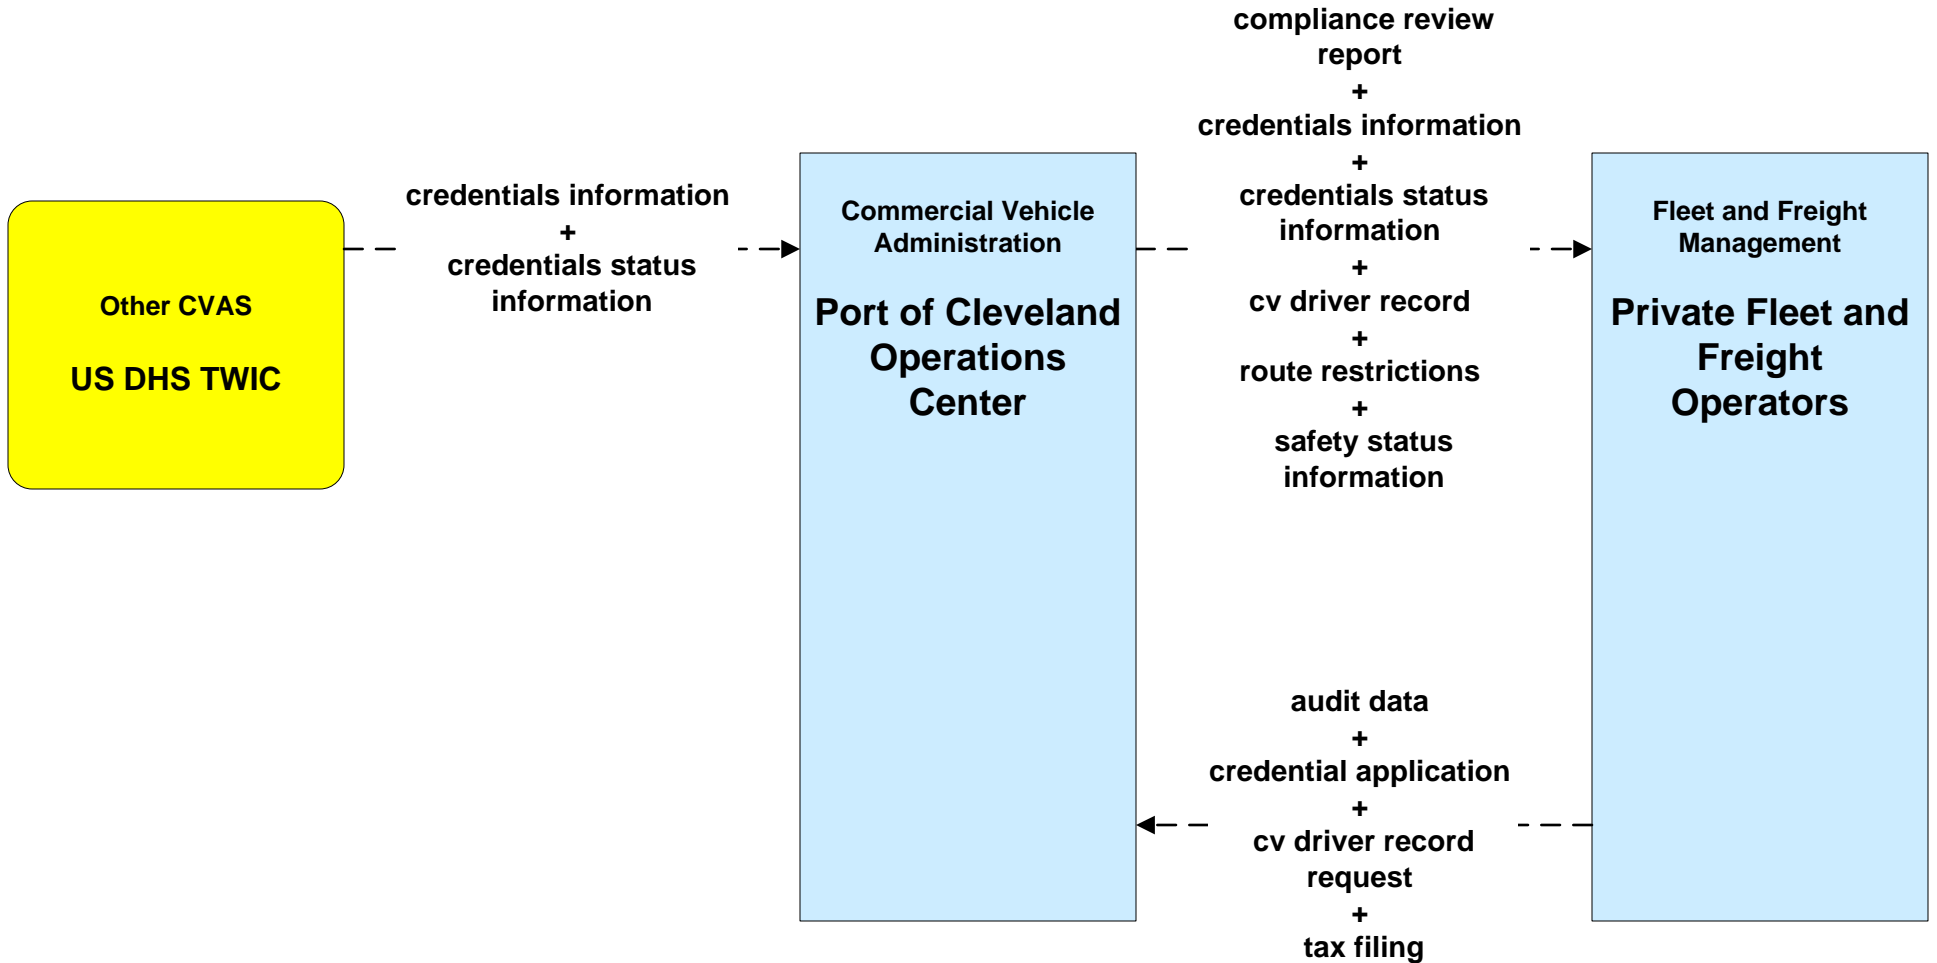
Other CVAS

US DHS TWIC

credentials information
+
credentials status information

Commercial Vehicle Administration

Port of Cleveland Operations Center

compliance review report
+
credentials information
+
credentials status information
+
cv driver record
+
route restrictions
+
safety status information

Fleet and Freight Management

Private Fleet and Freight Operators

audit data
+
credential application
+
cv driver record request
+
tax filing